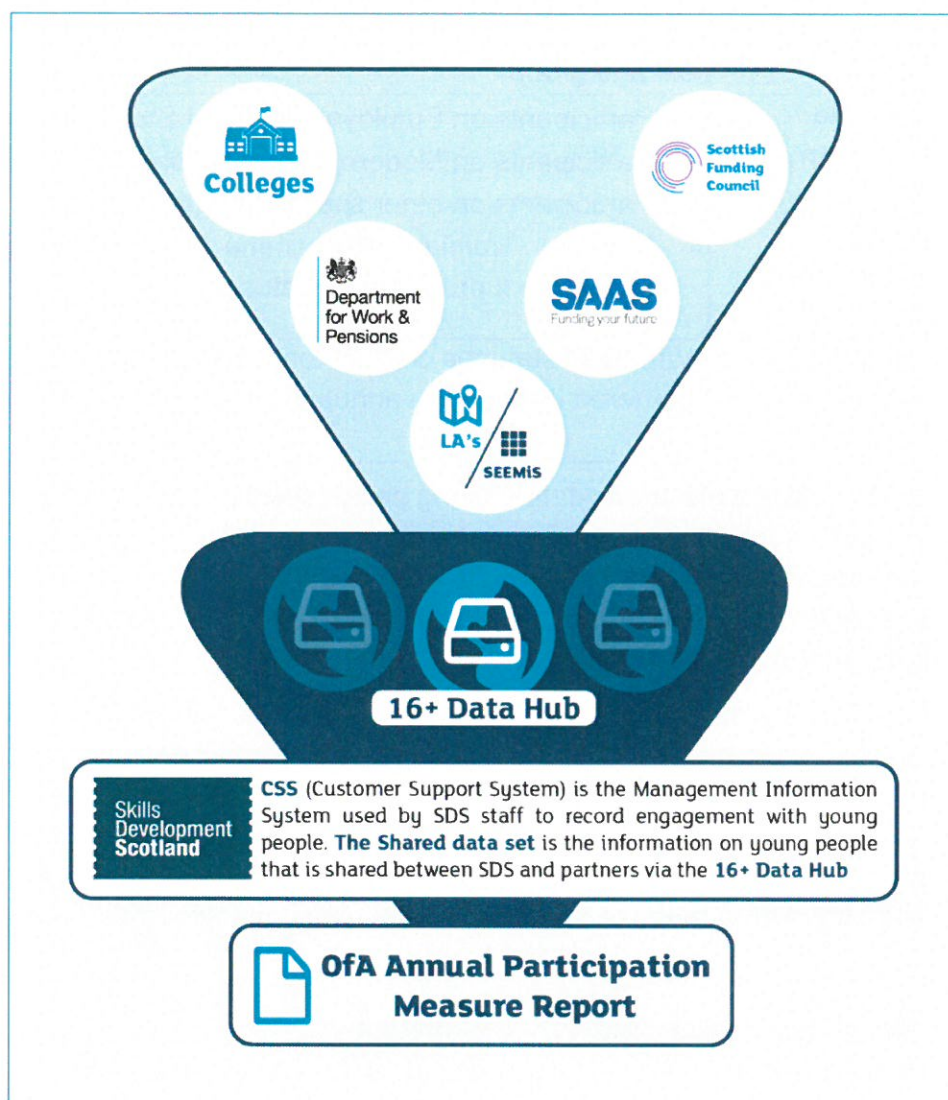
Colleges

Scottish Funding Council

Department for Work & Pensions

SAAS
Funding your future

LA's

SEEMiS

16+ Data Hub

Skills Development Scotland

CSS (Customer Support System) is the Management Information System used by SDS staff to record engagement with young people. The Shared data set is the information on young people that is shared between SDS and partners via the 16+ Data Hub

OfA Annual Participation Measure Report